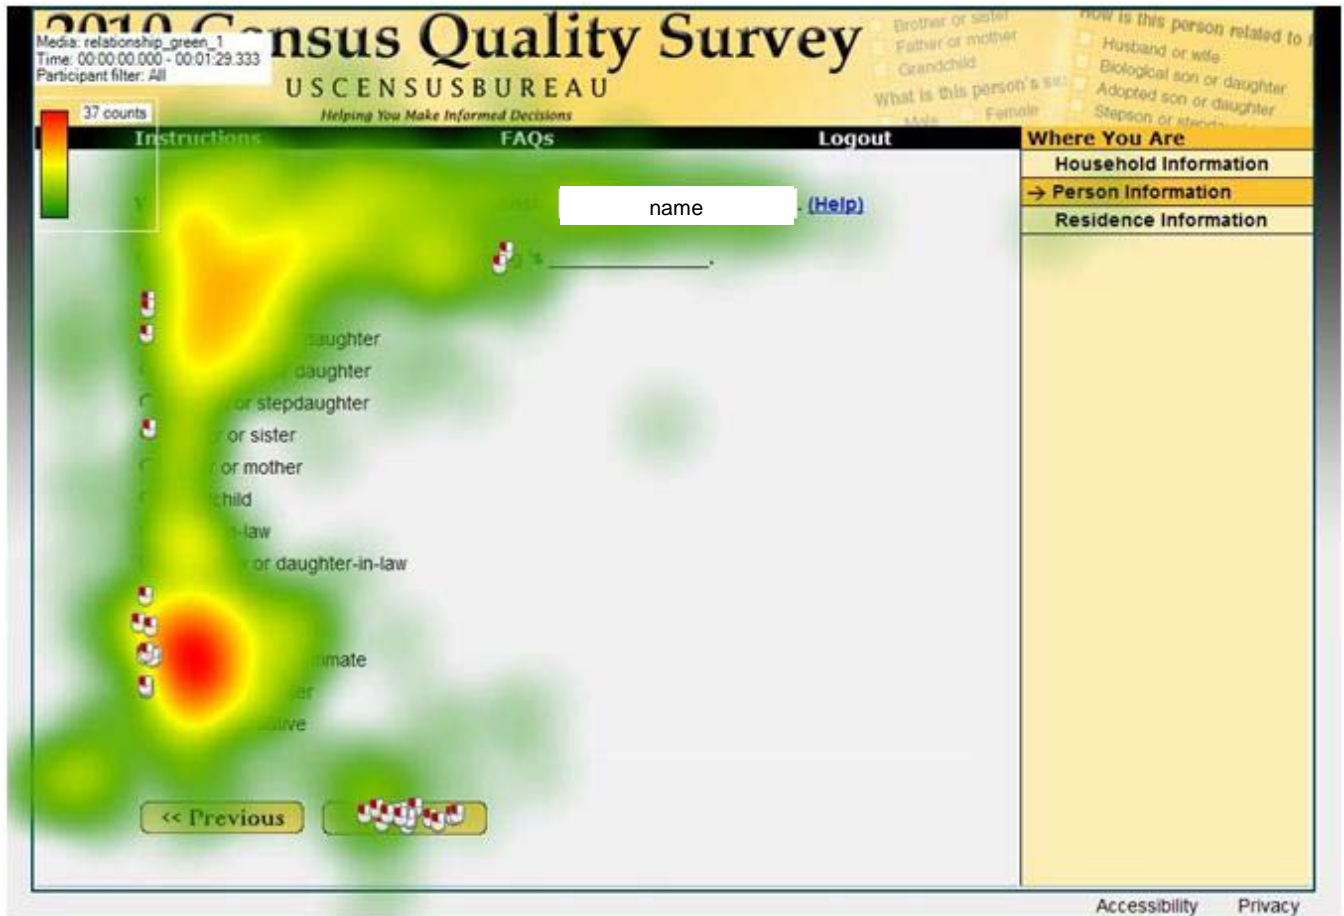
2010 Census Quality Survey
USCENSUSBUREAU
Helping You Make Informed Decisions

Media: relationship_green_1
Time: 00:00:00.000 - 00:01:29.333
Participant filter: All
37 counts

Brother or sister
Father or mother
Grandchild
What is this person's sex?
Male
Female
How is this person related to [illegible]
Husband or wife
Biological son or daughter
Adopted son or daughter
Stepson or stepd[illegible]

Instructions
FAQs
Logout

name
. (Help)

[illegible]'s ______________.

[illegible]aughter
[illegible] daughter
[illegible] or stepdaughter
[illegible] or sister
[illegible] or mother
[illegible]child
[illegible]-law
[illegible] or daughter-in-law
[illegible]mate
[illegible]er
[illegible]tive

<< Previous

Where You Are
Household Information
→ Person Information
Residence Information

Accessibility
Privacy